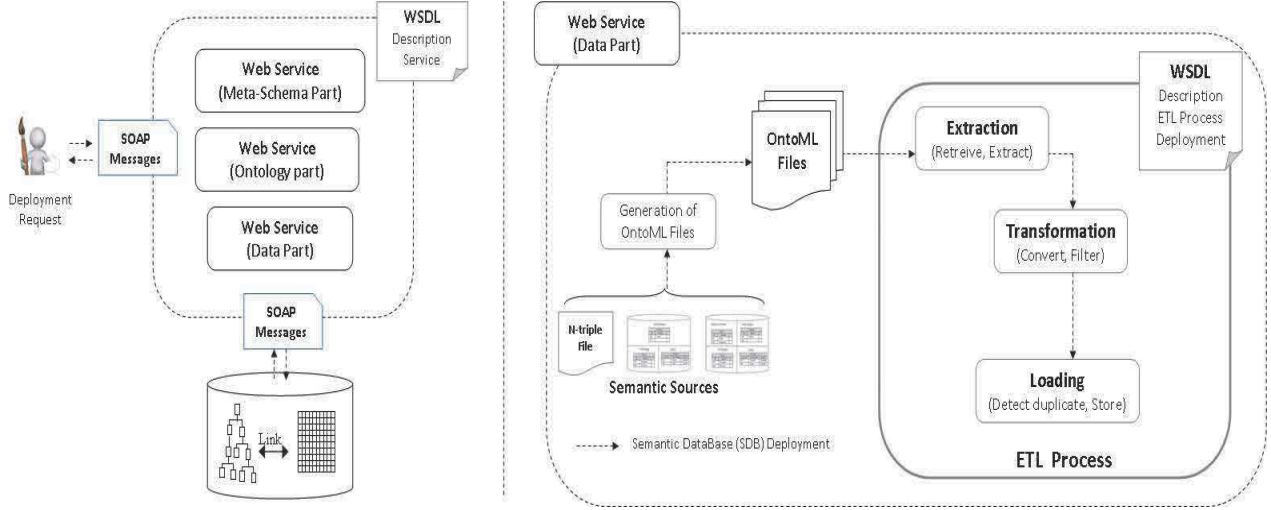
WSDL
Description
Service

Web Service
(Meta-Schema Part)

Web Service
(Ontology part)

Web Service
(Data Part)

SOAP
Messages

Deployment
Request

SOAP
Messages

Link

Web Service
(Data Part)

WSDL
Description
ETL Process
Deployment

OntoML
Files

Generation of
OntoML Files

Extraction
(Retreive, Extract)

Transformation
(Convert, Filter)

Loading
(Detect duplicate, Store)

N-triple
File

Semantic Sources

Semantic DataBase (SDB) Deployment

ETL Process